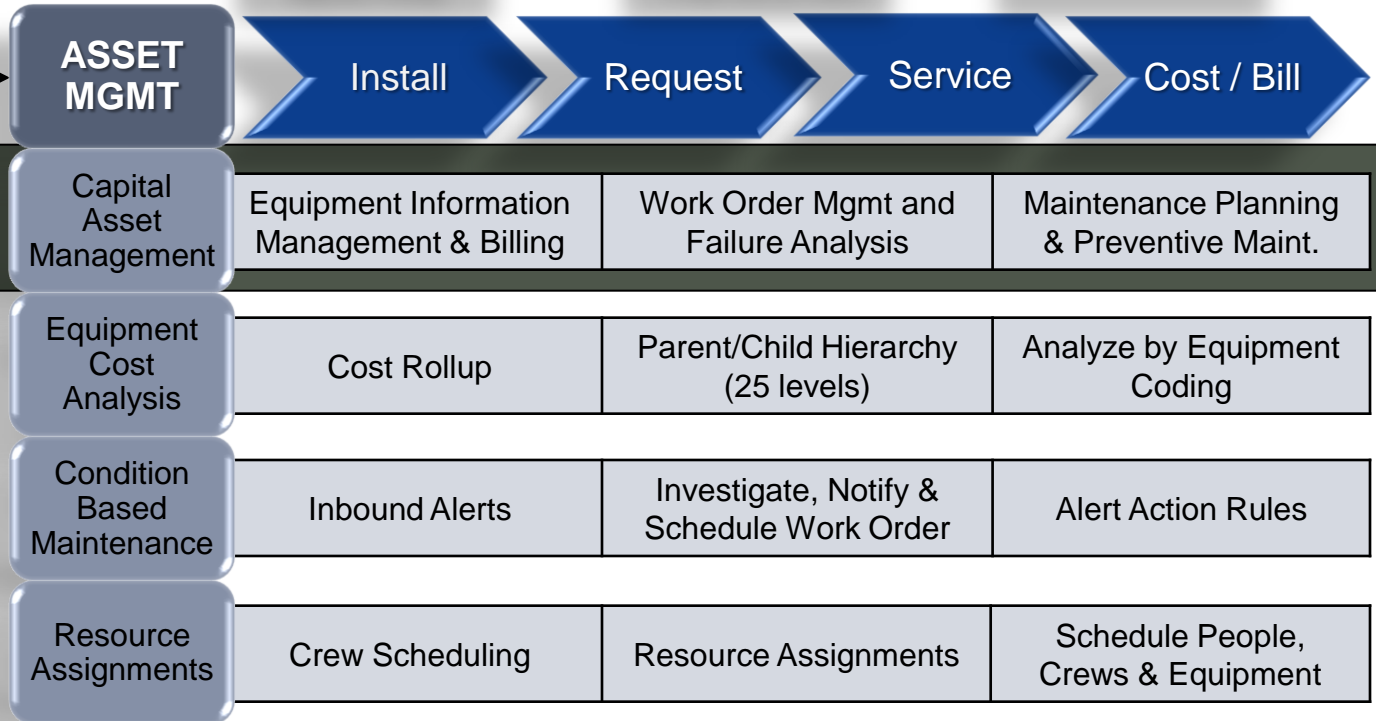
ASSET MGMT

Install

Request

Service

Cost / Bill

| Capital Asset Management | Equipment Information Management & Billing | Work Order Mgmt and Failure Analysis | Maintenance Planning & Preventive Maint. |
|---|---|---|---|
| Equipment Cost Analysis | Cost Rollup | Parent/Child Hierarchy (25 levels) | Analyze by Equipment Coding |
| Condition Based Maintenance | Inbound Alerts | Investigate, Notify & Schedule Work Order | Alert Action Rules |
| Resource Assignments | Crew Scheduling | Resource Assignments | Schedule People, Crews & Equipment |